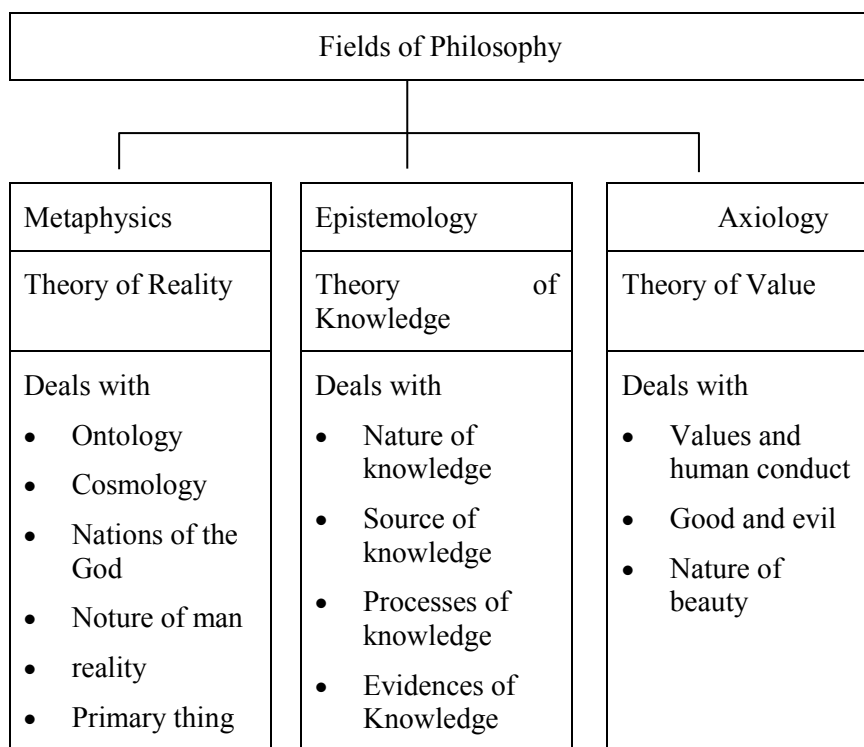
Fields of Philosophy

Metaphysics

Theory of Reality

Deals with

- Ontology
- Cosmology
- Nations of the God
- Noture of man
- reality
- Primary thing

Epistemology

Theory of Knowledge

Deals with

- Nature of knowledge
- Source of knowledge
- Processes of knowledge
- Evidences of Knowledge

Axiology

Theory of Value

Deals with

- Values and human conduct
- Good and evil
- Nature of beauty